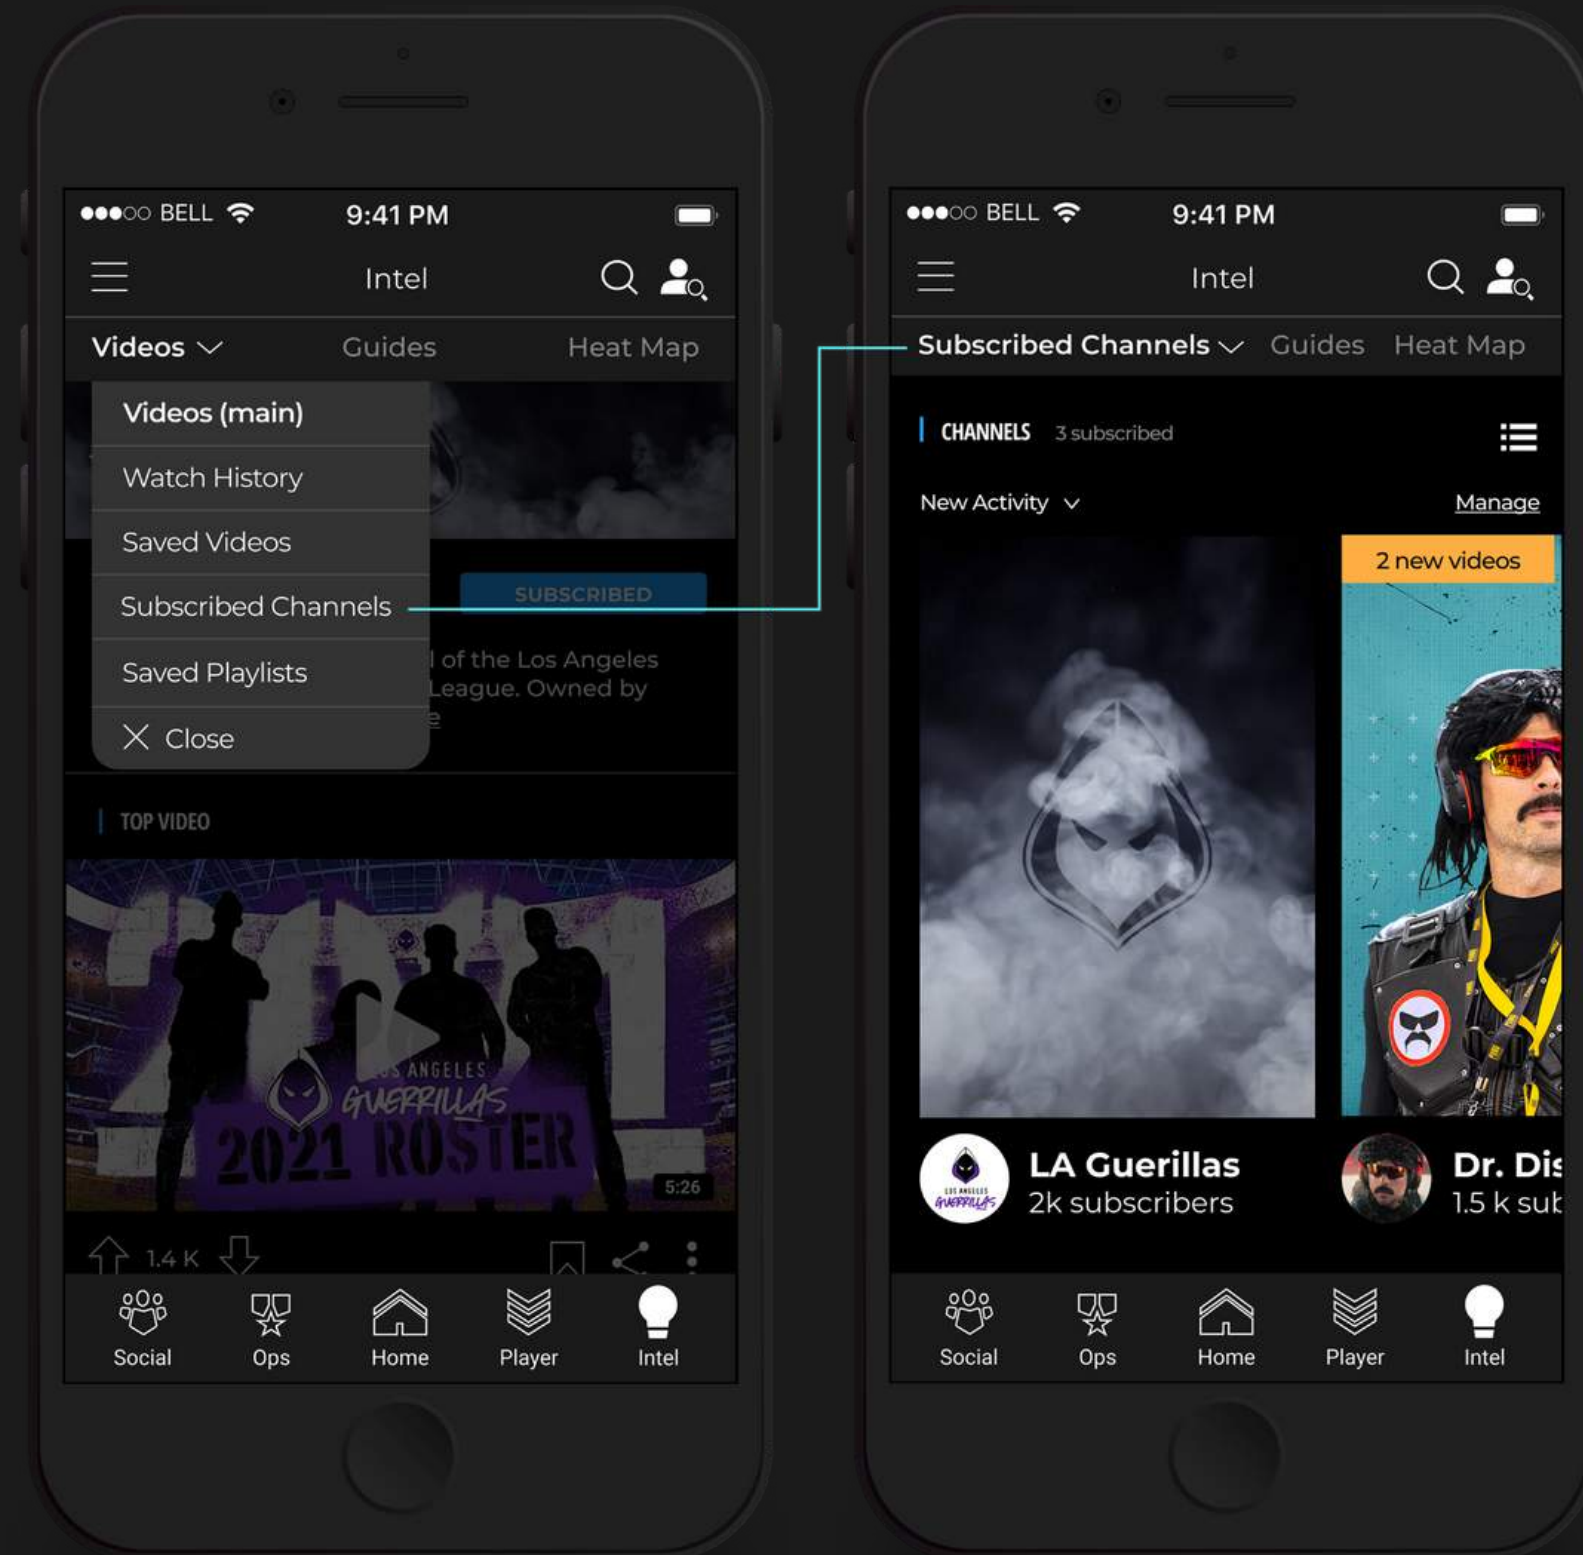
●●●○○ BELL 9:41 PM

Intel

Videos Guides Heat Map

Videos (main)
Watch History
Saved Videos
Subscribed Channels
Saved Playlists
Close

SUBSCRIBED

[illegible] of the Los Angeles League. Owned by

TOP VIDEO

LOS ANGELES GUERRILLAS 2021 ROSTER

5:26

1.4 K

Social Ops Home Player Intel

●●●○○ BELL 9:41 PM

Intel

Subscribed Channels Guides Heat Map

CHANNELS 3 subscribed

New Activity

Manage

2 new videos

LA Guerillas
2k subscribers

Dr. Dis
1.5 k sub

Social Ops Home Player Intel